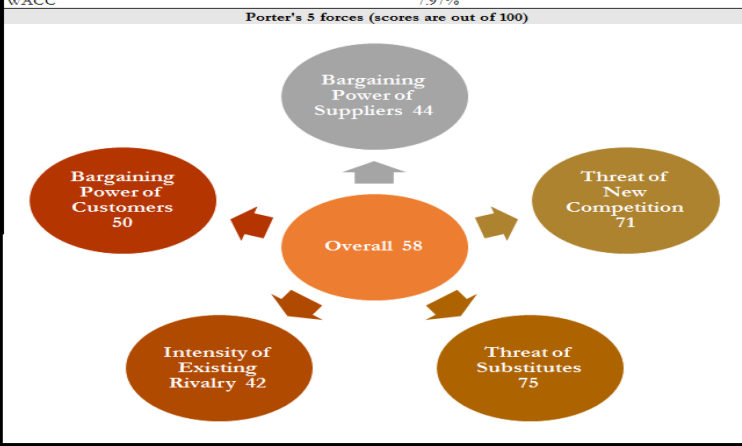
WACC 7.97%

Porter's 5 forces (scores are out of 100)

Bargaining Power of Suppliers 44

Bargaining Power of Customers 50

Threat of New Competition 71

Overall 58

Intensity of Existing Rivalry 42

Threat of Substitutes 75